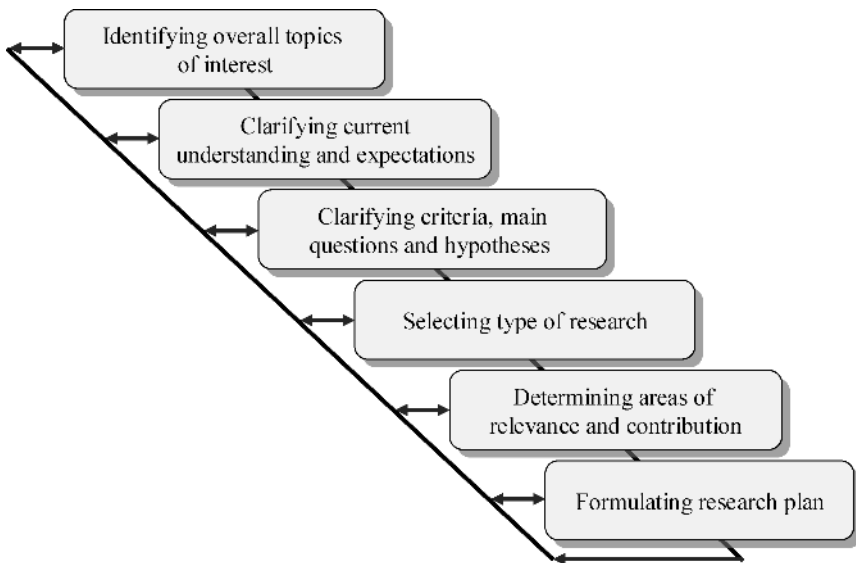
Identifying overall topics of interest

Clarifying current understanding and expectations

Clarifying criteria, main questions and hypotheses

Selecting type of research

Determining areas of relevance and contribution

Formulating research plan